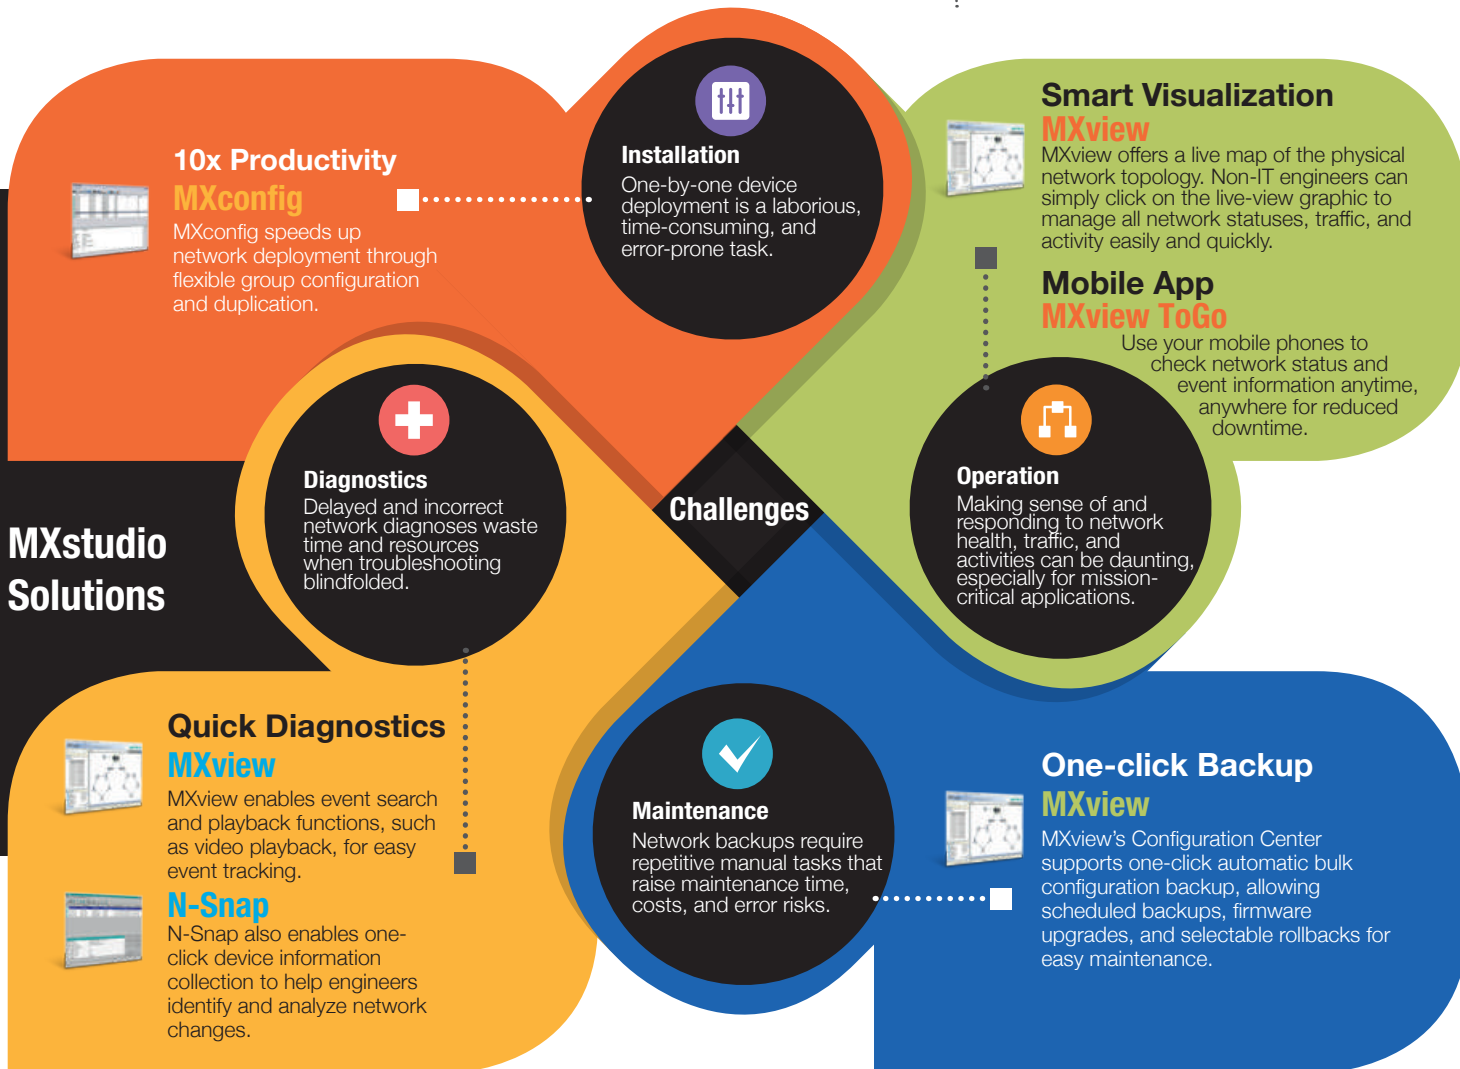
10x Productivity
MXconfig
MXconfig speeds up network deployment through flexible group configuration and duplication.

Installation
One-by-one device deployment is a laborious, time-consuming, and error-prone task.

Smart Visualization
MXview
MXview offers a live map of the physical network topology. Non-IT engineers can simply click on the live-view graphic to manage all network statuses, traffic, and activity easily and quickly.

Mobile App
MXview ToGo
Use your mobile phones to check network status and event information anytime, anywhere for reduced downtime.

Diagnostics
Delayed and incorrect network diagnoses waste time and resources when troubleshooting blindfolded.

Challenges

Operation
Making sense of and responding to network health, traffic, and activities can be daunting, especially for mission-critical applications.

MXstudio Solutions

Quick Diagnostics
MXview
MXview enables event search and playback functions, such as video playback, for easy event tracking.

N-Snap
N-Snap also enables one-click device information collection to help engineers identify and analyze network changes.

Maintenance
Network backups require repetitive manual tasks that raise maintenance time, costs, and error risks.

One-click Backup
MXview
MXview's Configuration Center supports one-click automatic bulk configuration backup, allowing scheduled backups, firmware upgrades, and selectable rollbacks for easy maintenance.